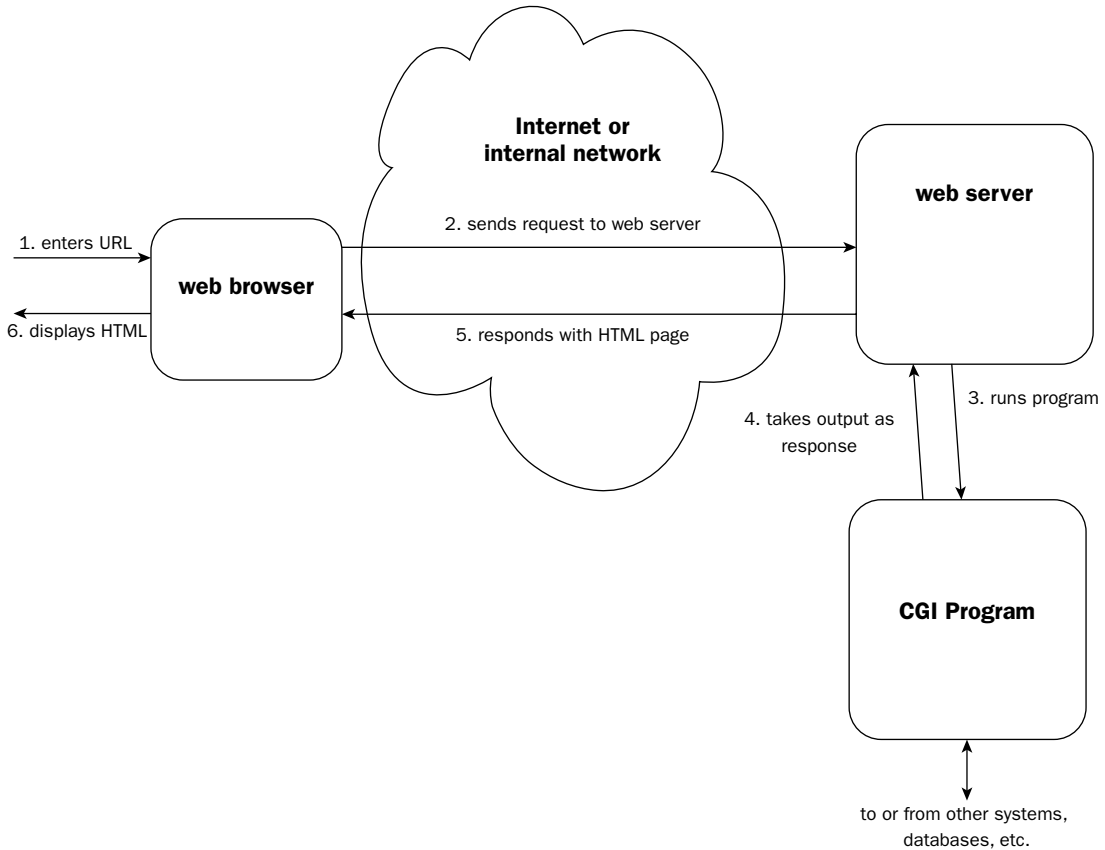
Internet or
internal network

web server

1. enters URL

web browser

6. displays HTML

2. sends request to web server

5. responds with HTML page

3. runs program

4. takes output as response

CGI Program

to or from other systems, databases, etc.